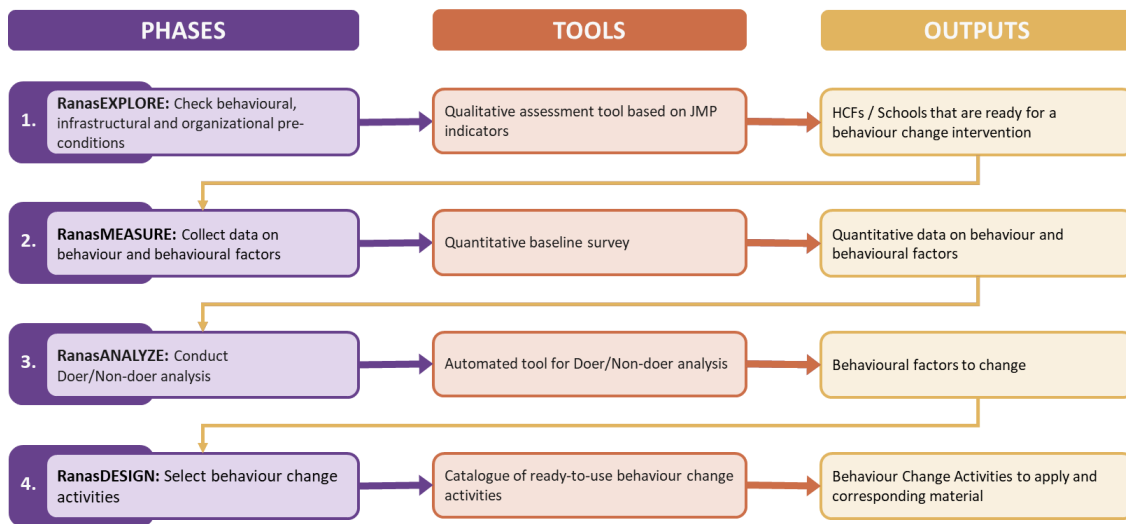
PHASES

TOOLS

OUTPUTS

1. **RanasEXPLORE:** Check behavioural, infrastructural and organizational pre-conditions

Qualitative assessment tool based on JMP indicators

HCFs / Schools that are ready for a behaviour change intervention

2. **RanasMEASURE:** Collect data on behaviour and behavioural factors

Quantitative baseline survey

Quantitative data on behaviour and behavioural factors

3. **RanasANALYZE:** Conduct Doer/Non-doer analysis

Automated tool for Doer/Non-doer analysis

Behavioural factors to change

4. **RanasDESIGN:** Select behaviour change activities

Catalogue of ready-to-use behaviour change activities

Behaviour Change Activities to apply and corresponding material